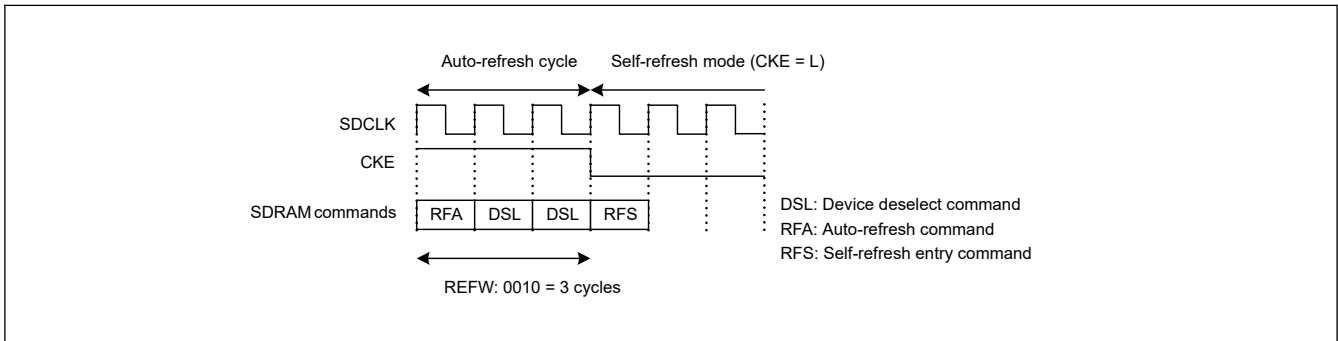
Auto-refresh cycle

Self-refresh mode (CKE = L)

SDCLK

CKE

SDRAM commands

| RFA | DSL | DSL | RFS |
|---|---|---|---|

DSL: Device deselect command
RFA: Auto-refresh command
RFS: Self-refresh entry command

REFW: 0010 = 3 cycles